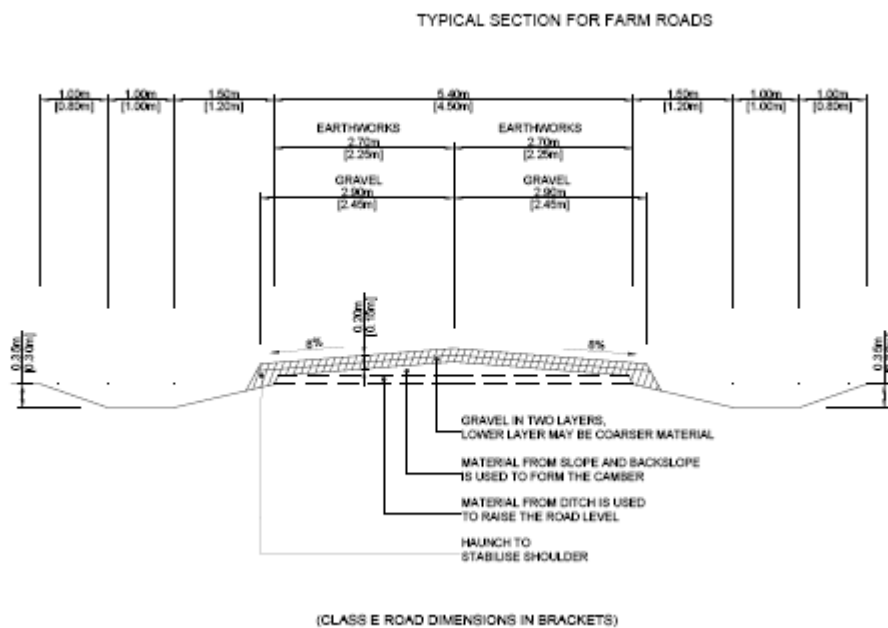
TYPICAL SECTION FOR FARM ROADS

1.00m [0.80m]
1.00m [1.00m]
1.50m [1.20m]
5.40m [4.50m]
1.50m [1.20m]
1.00m [1.00m]
1.00m [0.80m]

EARTHWORKS 2.70m [2.25m]
EARTHWORKS 2.70m [2.25m]

GRAVEL 2.90m [2.45m]
GRAVEL 2.90m [2.45m]

0.20m [0.15m]

0.35m [0.30m]

8%
8%

0.35m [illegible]

GRAVEL IN TWO LAYERS, LOWER LAYER MAY BE COARSER MATERIAL

MATERIAL FROM SLOPE AND BACKSLOPE IS USED TO FORM THE CAMBER

MATERIAL FROM DITCH IS USED TO RAISE THE ROAD LEVEL

HAUNCH TO STABILISE SHOULDER

(CLASS E ROAD DIMENSIONS IN BRACKETS)